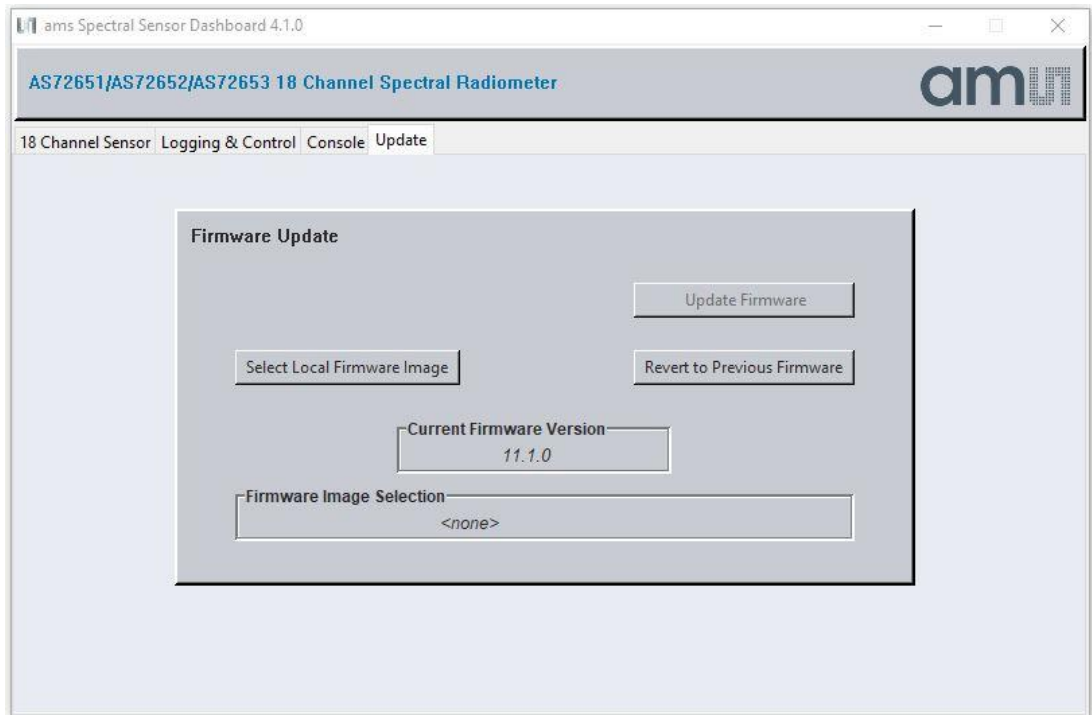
ams Spectral Sensor Dashboard 4.1.0

AS72651/AS72652/AS72653 18 Channel Spectral Radiometer

am

18 Channel Sensor | Logging & Control | Console | Update

Firmware Update

Update Firmware

Select Local Firmware Image

Revert to Previous Firmware

Current Firmware Version
11.1.0

Firmware Image Selection
<none>